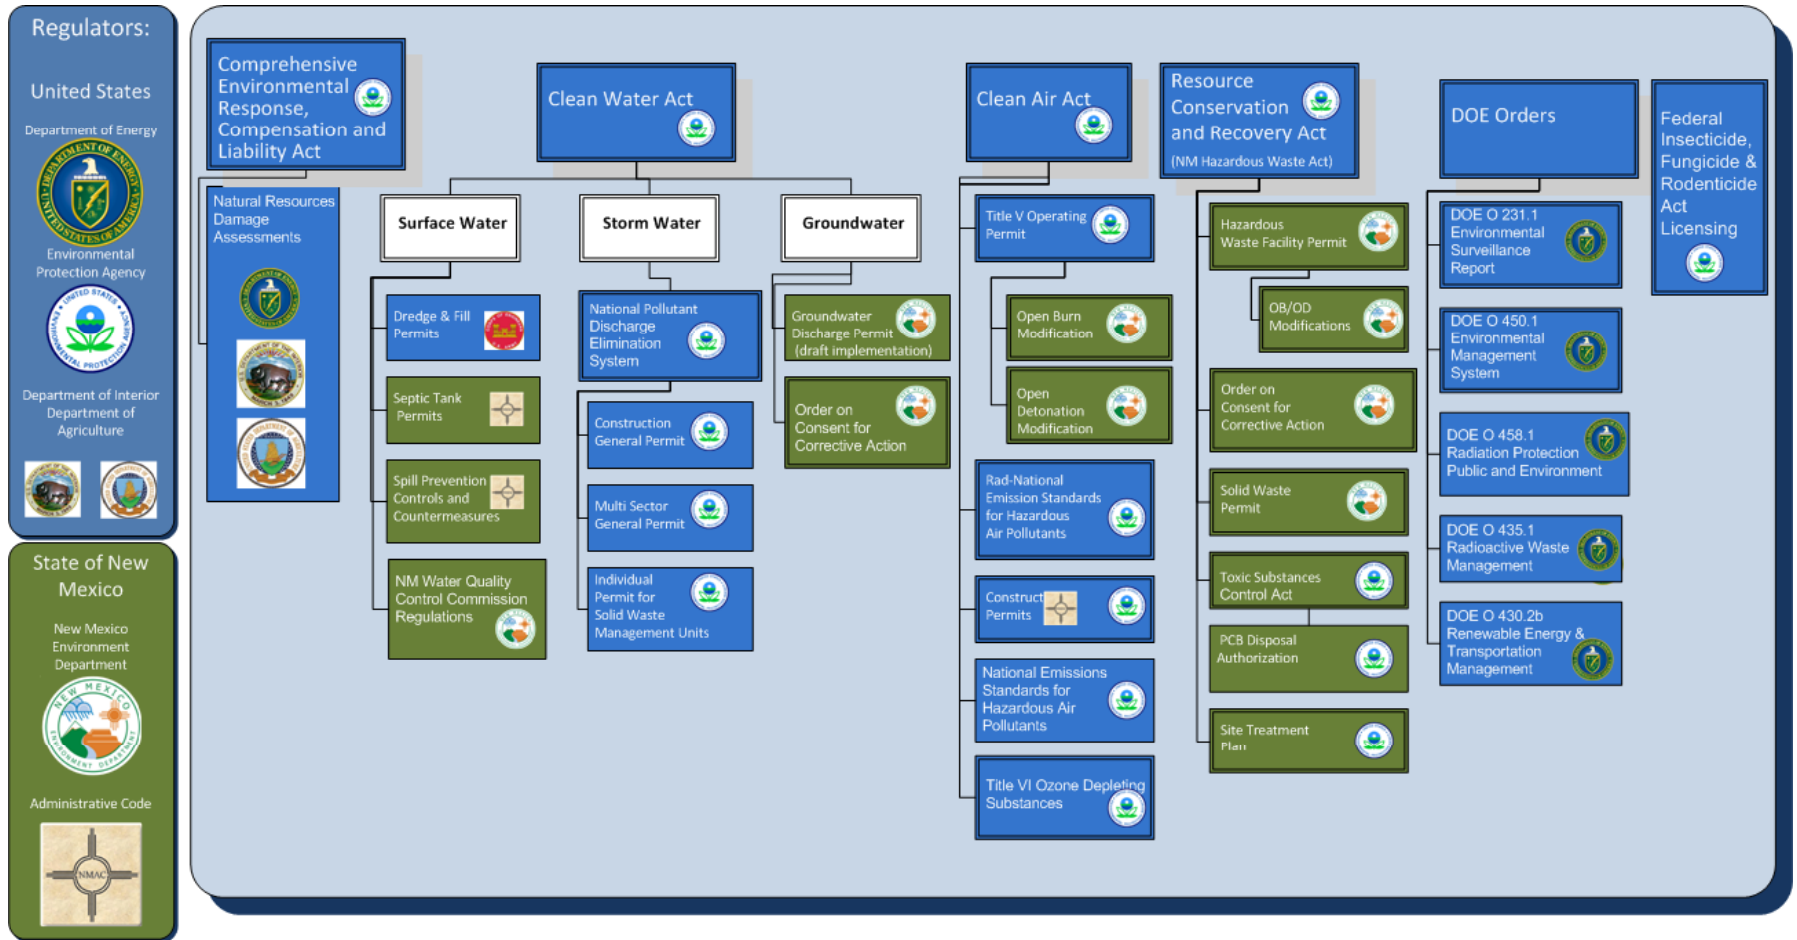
Regulators:

United States

Department of Energy

Environmental Protection Agency

Department of Interior
Department of Agriculture

State of New Mexico

New Mexico Environment Department

Administrative Code

NMAC

Comprehensive Environmental Response, Compensation and Liability Act

Natural Resources Damage Assessments

Clean Water Act

Surface Water

Storm Water

Groundwater

Dredge & Fill Permits

Septic Tank Permits

Spill Prevention Controls and Countermeasures

NM Water Quality Control Commission Regulations

National Pollutant Discharge Elimination System

Construction General Permit

Multi Sector General Permit

Individual Permit for Solid Waste Management Units

Groundwater Discharge Permit (draft implementation)

Order on Consent for Corrective Action

Clean Air Act

Title V Operating Permit

Open Burn Modification

Open Detonation Modification

Rad-National Emission Standards for Hazardous Air Pollutants

Construct Permits

National Emissions Standards for Hazardous Air Pollutants

Title VI Ozone Depleting Substances

Resource Conservation and Recovery Act
(NM Hazardous Waste Act)

Hazardous Waste Facility Permit

OB/OD Modifications

Order on Consent for Corrective Action

Solid Waste Permit

Toxic Substances Control Act

PCB Disposal Authorization

Site Treatment Plan

DOE Orders

DOE O 231.1 Environmental Surveillance Report

DOE O 450.1 Environmental Management System

DOE O 458.1 Radiation Protection Public and Environment

DOE O 435.1 Radioactive Waste Management

DOE O 430.2b Renewable Energy & Transportation Management

Federal Insecticide, Fungicide & Rodenticide Act Licensing